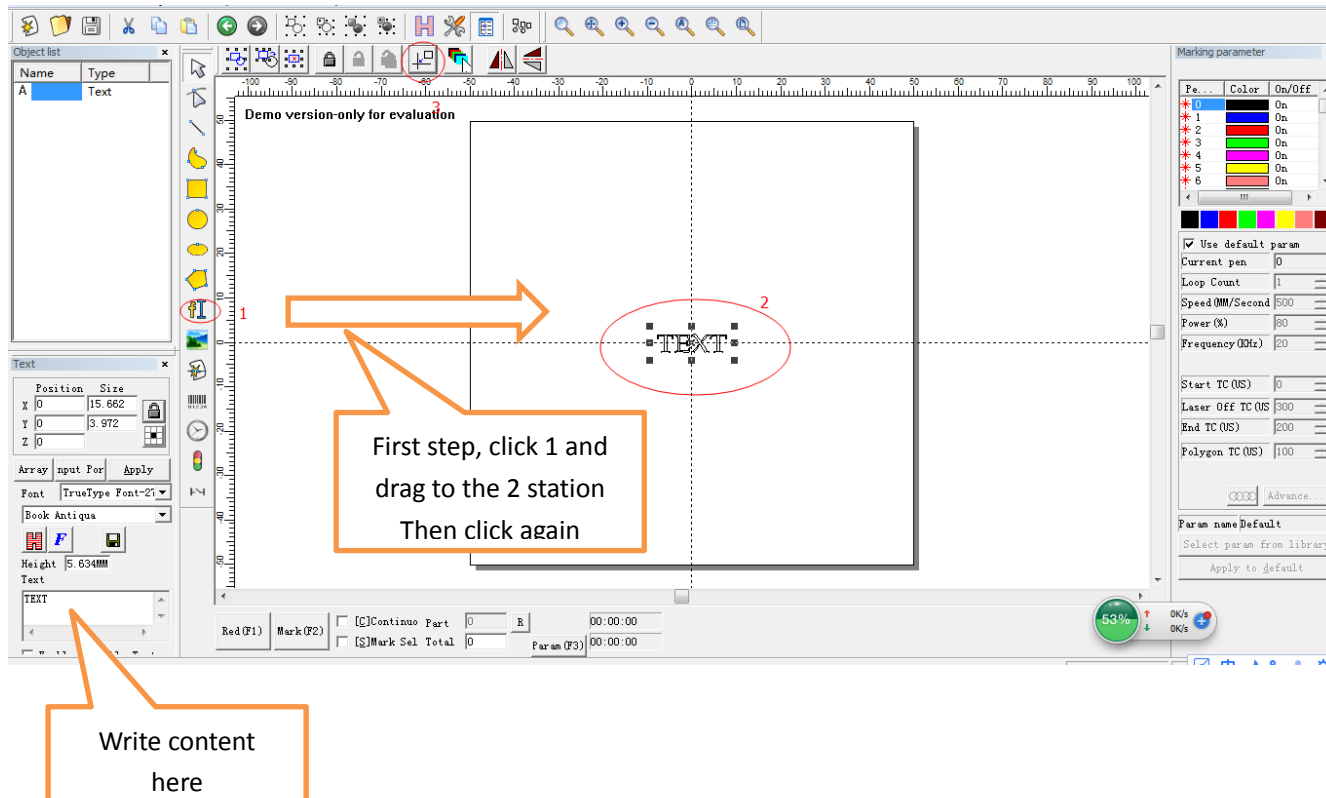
Object list
Name Type
A Text

Text
Position Size
X 0 15.662
Y 0 3.972
Z 0
Array nput Por Apply
Font TrueType Font-2
Book Antiqua
Height 5.634MM
Text
TEXT

Demo version-only for evaluation
3
1
2
TEXT

First step, click 1 and drag to the 2 station Then click again

Write content here

Red(F1) Mark(F2) [C]Continuo Part 0 R 00:00:00
[S]Mark Sel Total 0 Param(F3) 00:00:00

Marking parameter
| Pe... | Color | On/Off |
|---|---|---|
| 0 | | On |
| 1 | | On |
| 2 | | On |
| 3 | | On |
| 4 | | On |
| 5 | | On |
| 6 | | On |

Use default param
Current pen 0
Loop Count 1
Speed(MM/Second 500
Power(%) 80
Frequency(KHz) 20
Start TC(US) 0
Laser Off TC(US 300
End TC(US) 200
Polygon TC(US) 100
Advance...
Param name Default
Select param from library
Apply to default

53%
0K/s
0K/s